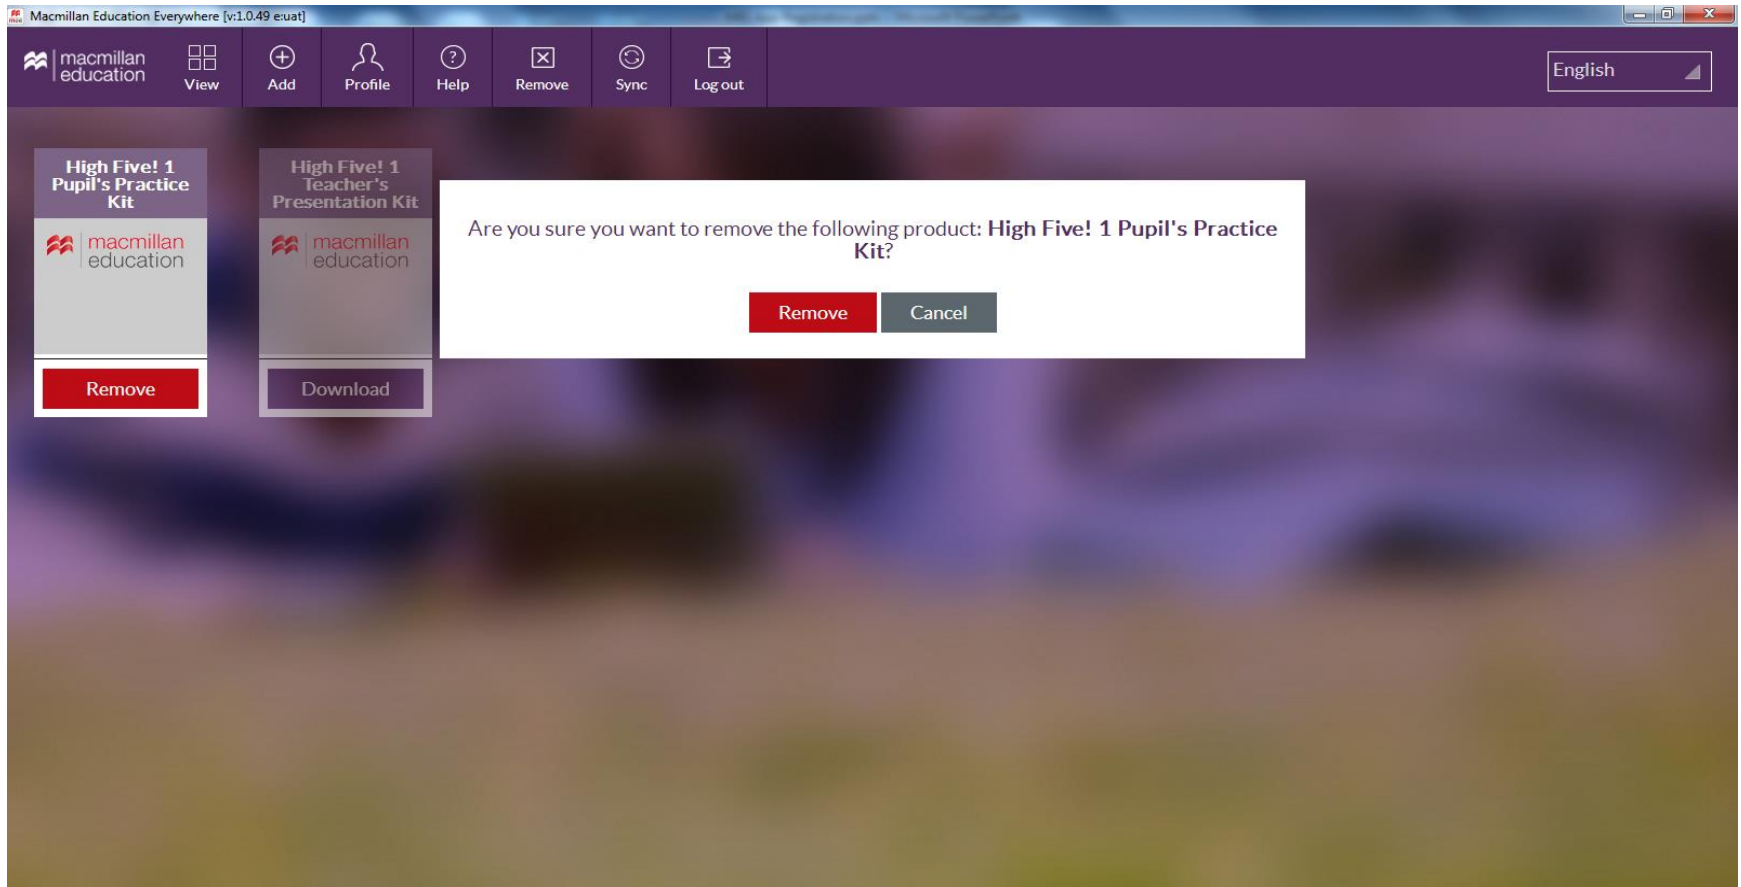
Macmillan Education Everywhere [v:1.0.49 e:uat]

macmillan education

View

Add

Profile

Help

Remove

Sync

Log out

English

High Five! 1 Pupil's Practice Kit

macmillan education

Remove

High Five! 1 Teacher's Presentation Kit

macmillan education

Download

Are you sure you want to remove the following product: **High Five! 1 Pupil's Practice Kit**?

Remove

Cancel